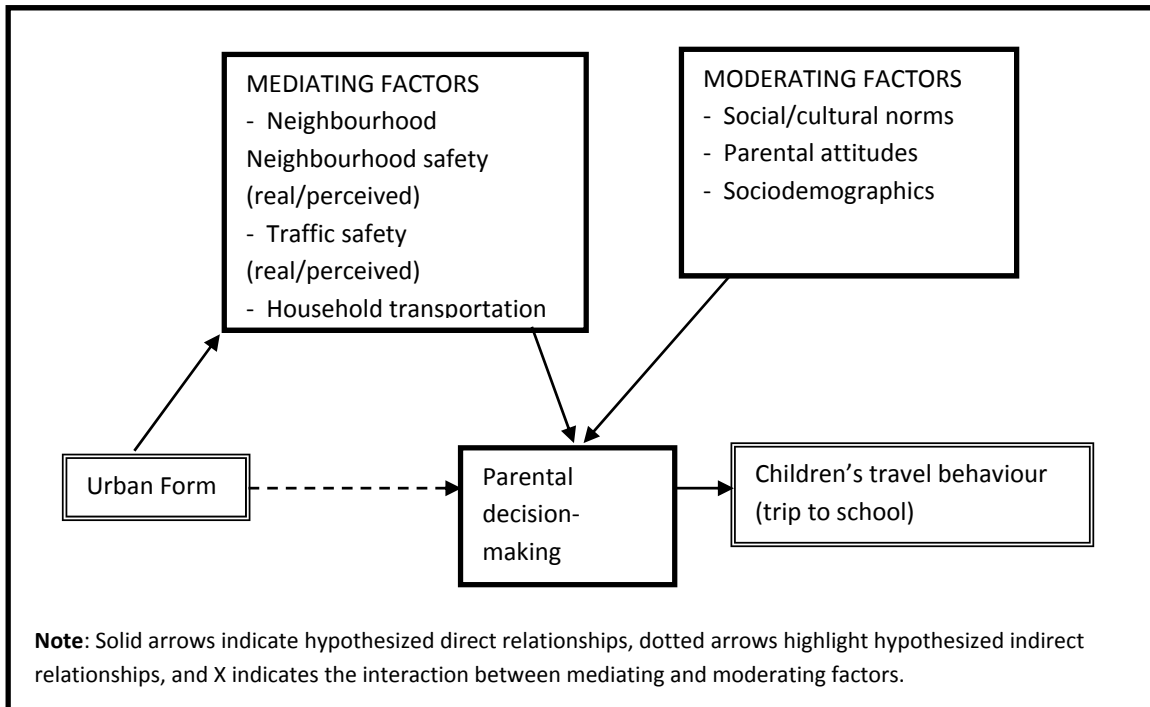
MEDIATING FACTORS
- Neighbourhood Neighbourhood safety (real/perceived)
- Traffic safety (real/perceived)
- Household transportation

MODERATING FACTORS
- Social/cultural norms
- Parental attitudes
- Sociodemographics

Urban Form

Parental decision-making

Children's travel behaviour (trip to school)

**Note**: Solid arrows indicate hypothesized direct relationships, dotted arrows highlight hypothesized indirect relationships, and X indicates the interaction between mediating and moderating factors.